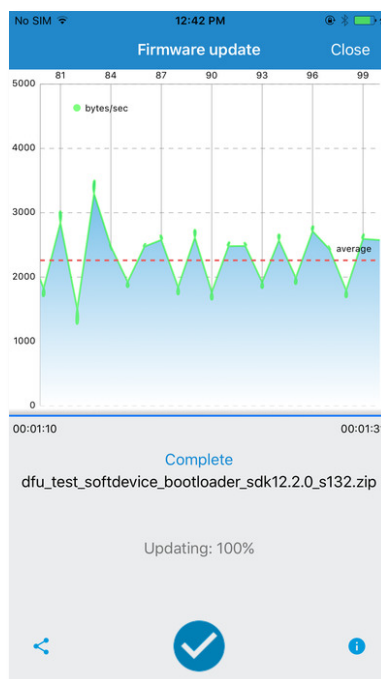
No SIM 12:42 PM

Firmware update Close

81 84 87 90 93 96 99

5000

bytes/sec

4000

3000

average

2000

1000

0

00:01:10 00:01:3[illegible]

Complete

dfu_test_softdevice_bootloader_sdk12.2.0_s132.zip

Updating: 100%